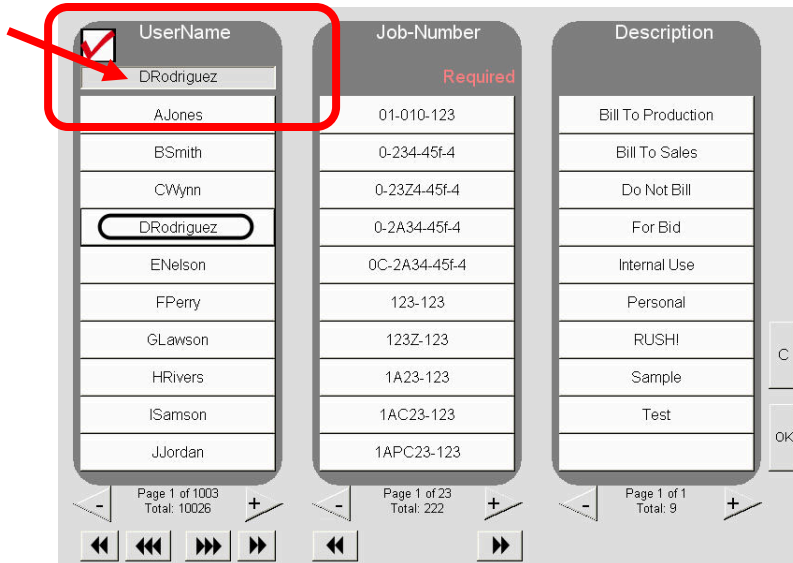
UserName

DRodriguez

AJones
BSmith
CWynn
DRodriguez
ENelson
FPerry
GLawson
HRivers
ISamson
JJordan

- Page 1 of 1003 Total: 10026 +

Job-Number

Required

01-010-123
0-234-45f-4
0-23Z4-45f-4
0-2A34-45f-4
0C-2A34-45f-4
123-123
123Z-123
1A23-123
1AC23-123
1APC23-123

- Page 1 of 23 Total: 222 +

Description

Bill To Production
Bill To Sales
Do Not Bill
For Bid
Internal Use
Personal
RUSH!
Sample
Test

- Page 1 of 1 Total: 9 +

C

OK